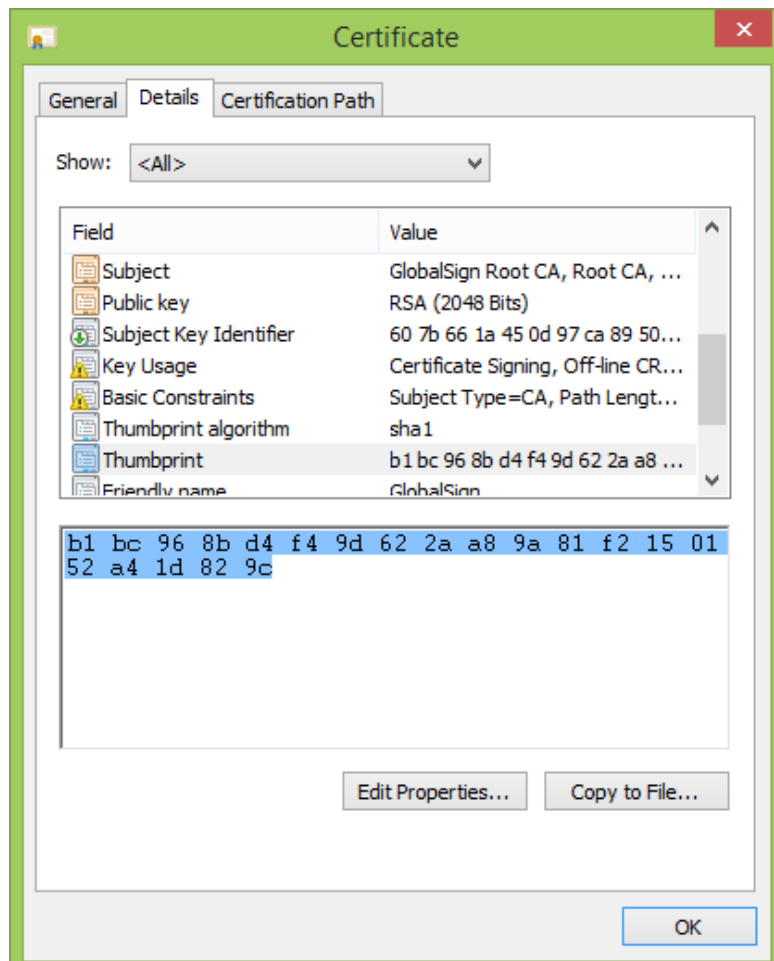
Certificate

General Details Certification Path

Show: <All>

| Field | Value |
|---|---|
| Subject | GlobalSign Root CA, Root CA, ... |
| Public key | RSA (2048 Bits) |
| Subject Key Identifier | 60 7b 66 1a 45 0d 97 ca 89 50... |
| Key Usage | Certificate Signing, Off-line CR... |
| Basic Constraints | Subject Type=CA, Path Lengt... |
| Thumbprint algorithm | sha1 |
| Thumbprint | b1 bc 96 8b d4 f4 9d 62 2a a8 ... |
| Friendly name | GlobalSign |

b1 bc 96 8b d4 f4 9d 62 2a a8 9a 81 f2 15 01 52 a4 1d 82 9c

Edit Properties... Copy to File...

OK